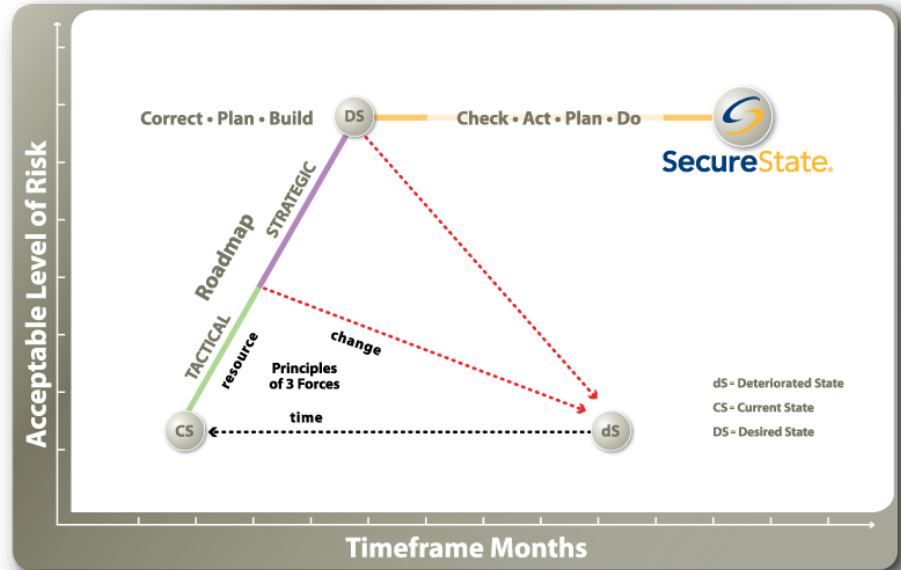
Acceptable Level of Risk

Correct • Plan • Build

DS

Check • Act • Plan • Do

SecureState.

STRATEGIC

Roadmap

TACTICAL

resource

change

Principles of 3 Forces

time

CS

dS

dS = Deteriorated State

CS = Current State

DS = Desired State

Timeframe Months